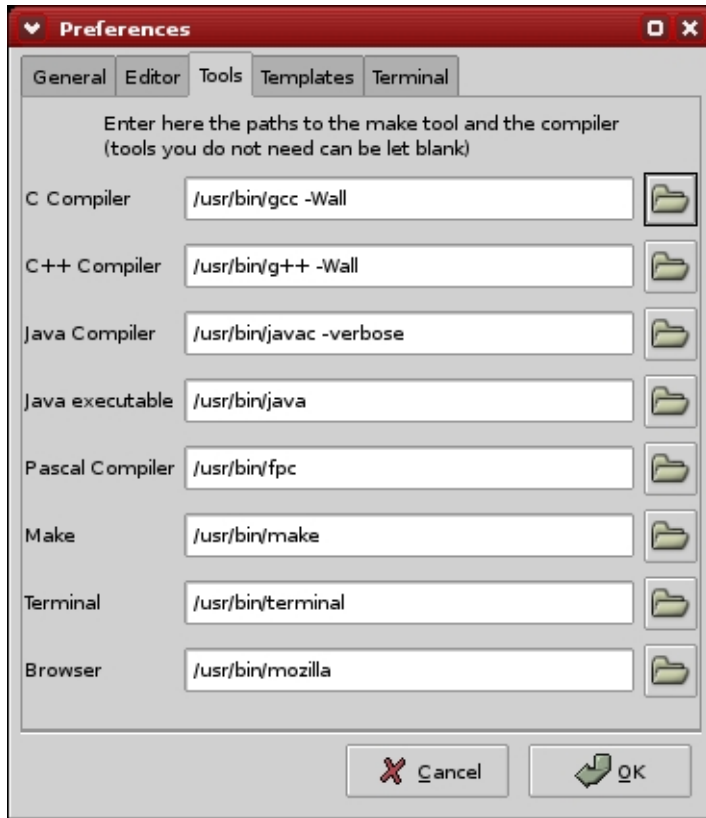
Preferences

General | Editor | Tools | Templates | Terminal

Enter here the paths to the make tool and the compiler (tools you do not need can be let blank)

| | |
|---|---|
| C Compiler | /usr/bin/gcc -Wall |
| C++ Compiler | /usr/bin/g++ -Wall |
| Java Compiler | /usr/bin/javac -verbose |
| Java executable | /usr/bin/java |
| Pascal Compiler | /usr/bin/fpc |
| Make | /usr/bin/make |
| Terminal | /usr/bin/terminal |
| Browser | /usr/bin/mozilla |

Cancel OK